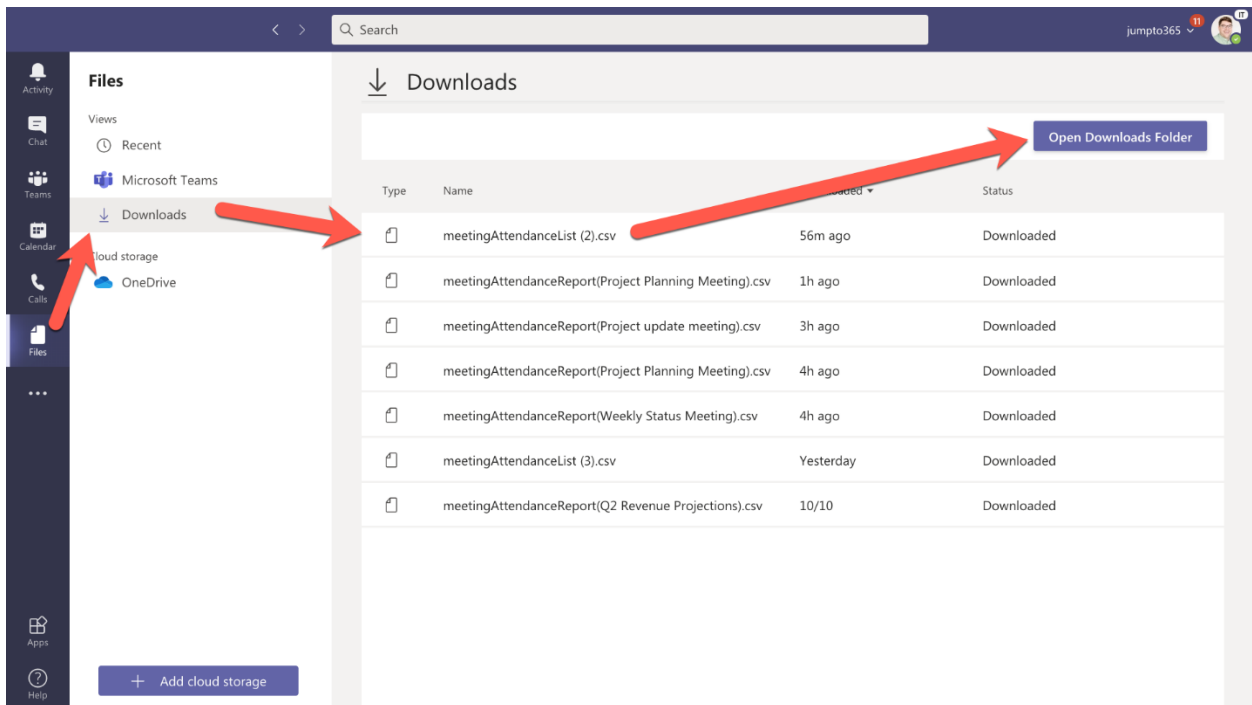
Search

jumpto365 11

IT

Activity

Chat

Teams

Calendar

Calls

Files

...

Apps

Help

Files

Views

Recent

Microsoft Teams

Downloads

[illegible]loud storage

OneDrive

+ Add cloud storage

Downloads

Open Downloads Folder

| Type | Name | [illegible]loaded | Status |
|---|---|---|---|
| | meetingAttendanceList (2).csv | 56m ago | Downloaded |
| | meetingAttendanceReport(Project Planning Meeting).csv | 1h ago | Downloaded |
| | meetingAttendanceReport(Project update meeting).csv | 3h ago | Downloaded |
| | meetingAttendanceReport(Project Planning Meeting).csv | 4h ago | Downloaded |
| | meetingAttendanceReport(Weekly Status Meeting).csv | 4h ago | Downloaded |
| | meetingAttendanceList (3).csv | Yesterday | Downloaded |
| | meetingAttendanceReport(Q2 Revenue Projections).csv | 10/10 | Downloaded |